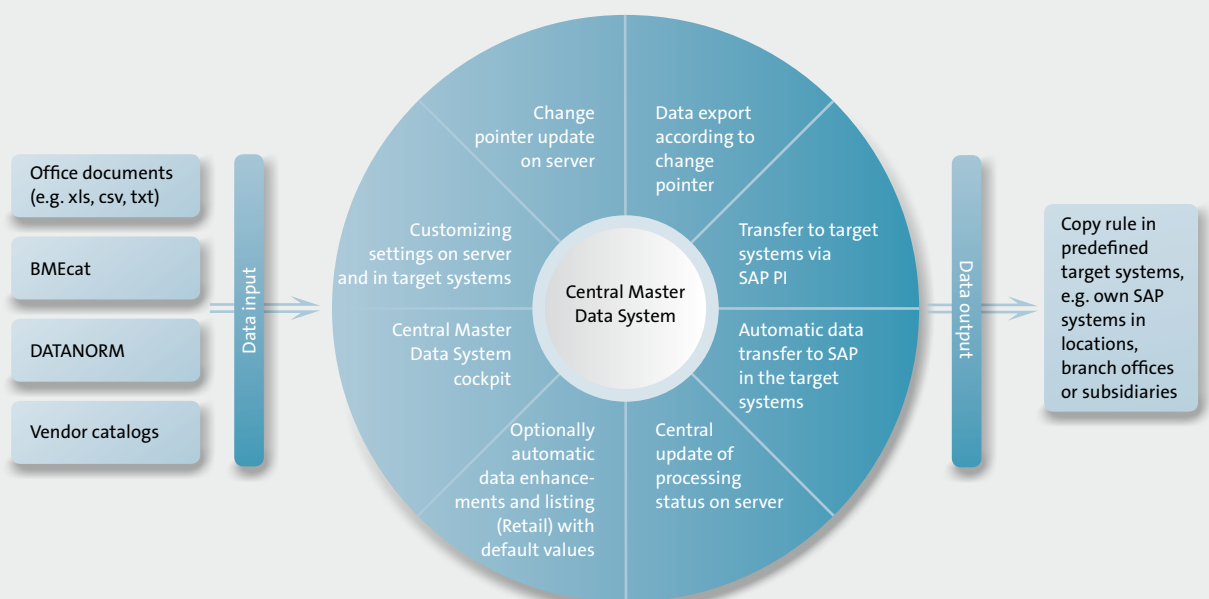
Office documents (e.g. xls, csv, txt)

BMEcat

DATANORM

Vendor catalogs

Data input

Change pointer update on server

Data export according to change pointer

Customizing settings on server and in target systems

Transfer to target systems via SAP PI

Central Master Data System

Central Master Data System cockpit

Automatic data transfer to SAP in the target systems

Optionally automatic data enhancements and listing (Retail) with default values

Central update of processing status on server

Data output

Copy rule in predefined target systems, e.g. own SAP systems in locations, branch offices or subsidiaries